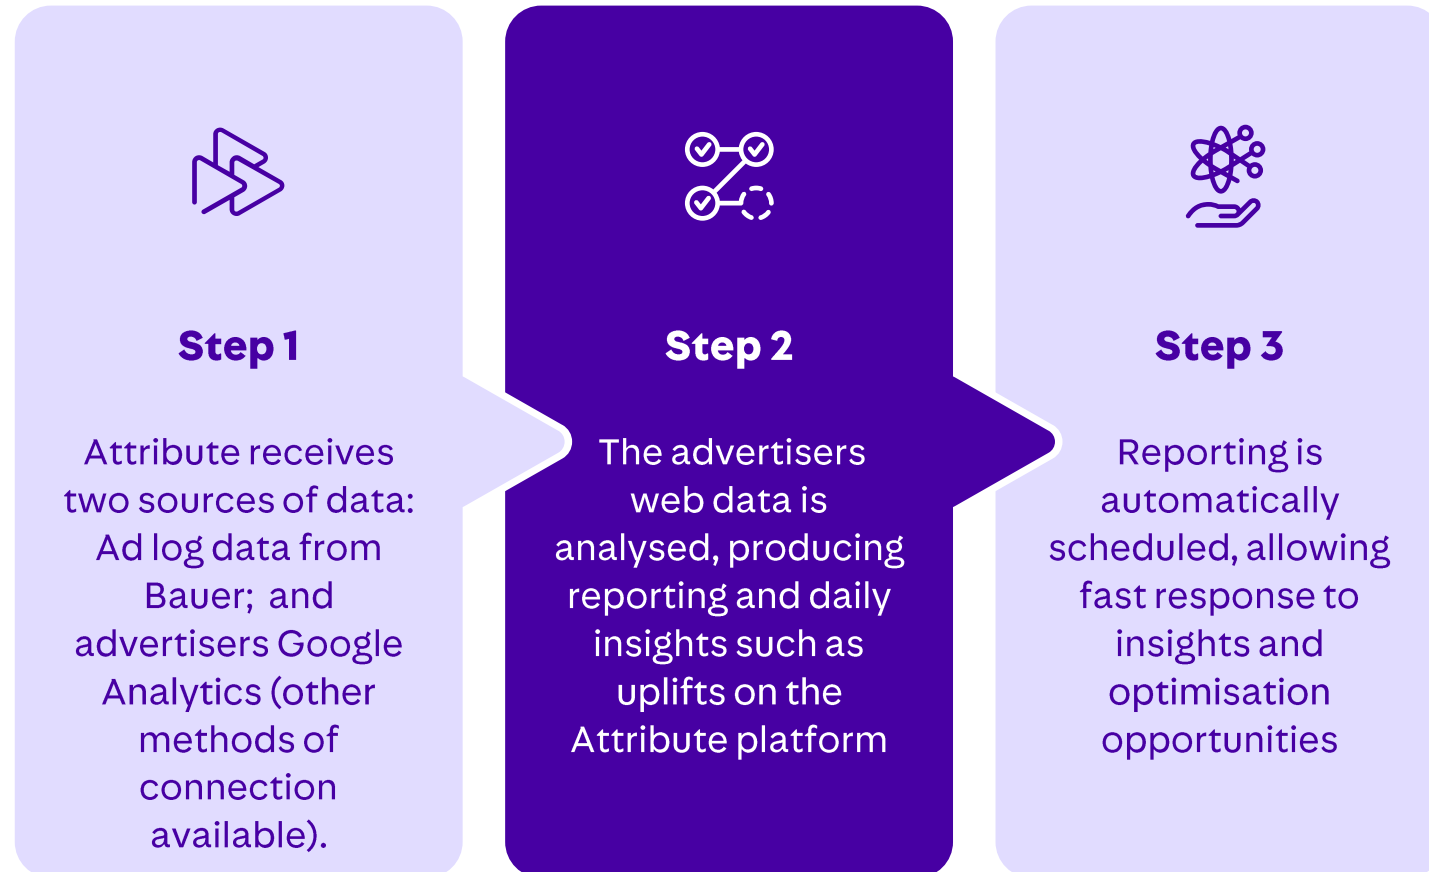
Step 1

Attribute receives two sources of data: Ad log data from Bauer;  and advertisers Google Analytics (other methods of connection available).

Step 2

The advertisers web data is analysed, producing reporting and daily insights such as uplifts on the Attribute platform

Step 3

Reporting is automatically scheduled, allowing fast response to insights and optimisation opportunities